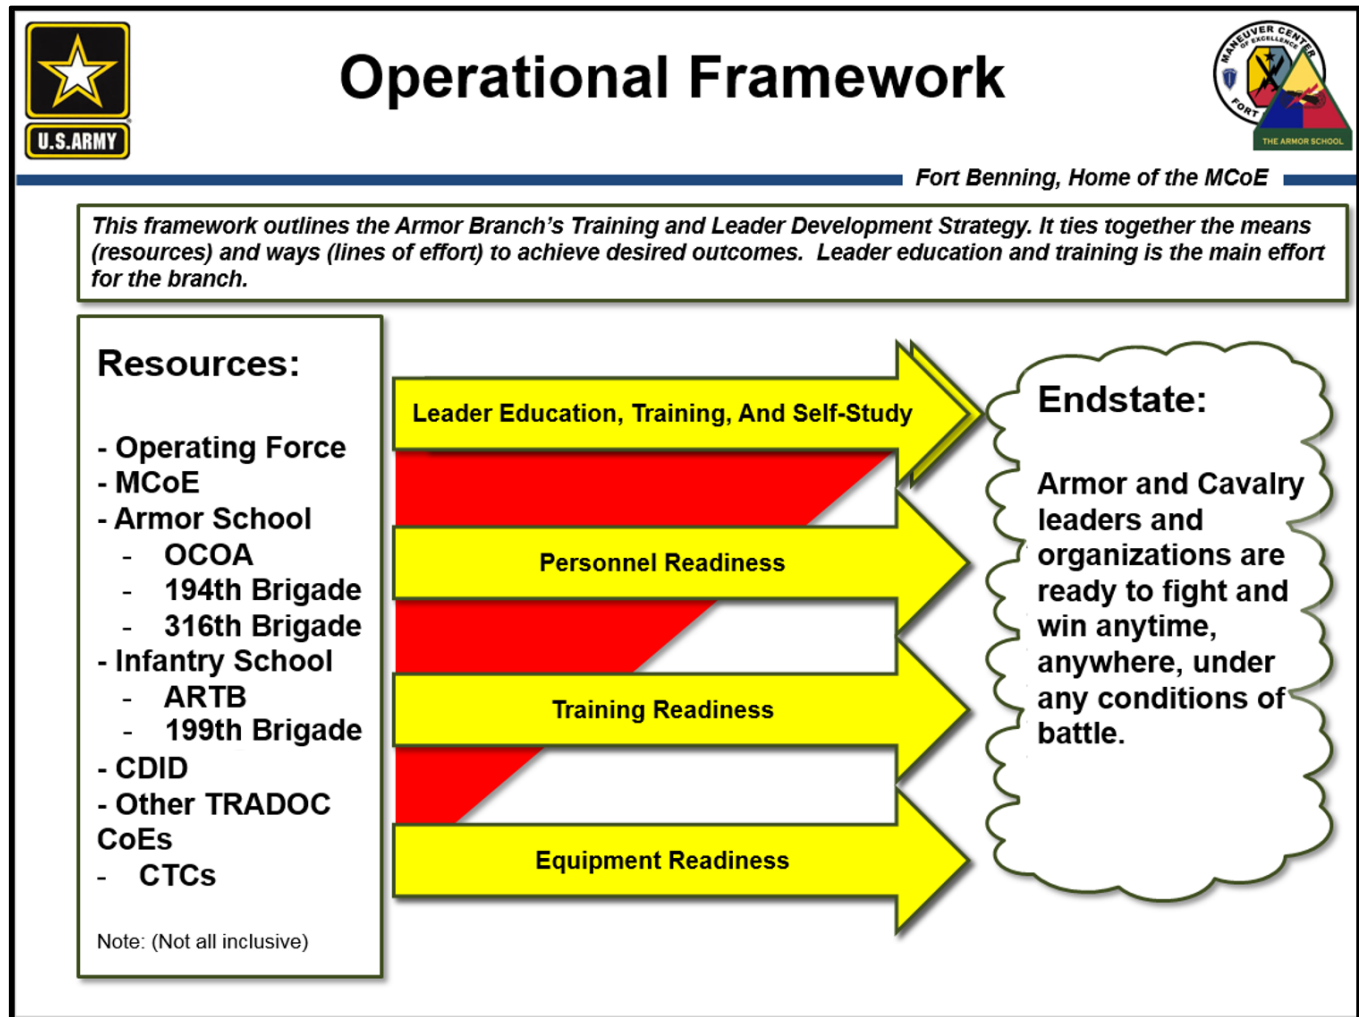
U.S.ARMY

Operational Framework

MANEUVER CENTER OF EXCELLENCE FORT

THE ARMOR SCHOOL

Fort Benning, Home of the MCoE

This framework outlines the Armor Branch's Training and Leader Development Strategy. It ties together the means (resources) and ways (lines of effort) to achieve desired outcomes. Leader education and training is the main effort for the branch.

Resources:

- Operating Force
- MCoE
- Armor School
 - OCOA
 - 194th Brigade
 - 316th Brigade
- Infantry School
 - ARTB
 - 199th Brigade
- CDID
- Other TRADOC CoEs
- CTCs

Note: (Not all inclusive)

Leader Education, Training, And Self-Study

Personnel Readiness

Training Readiness

Equipment Readiness

Endstate:

Armor and Cavalry leaders and organizations are ready to fight and win anytime, anywhere, under any conditions of battle.